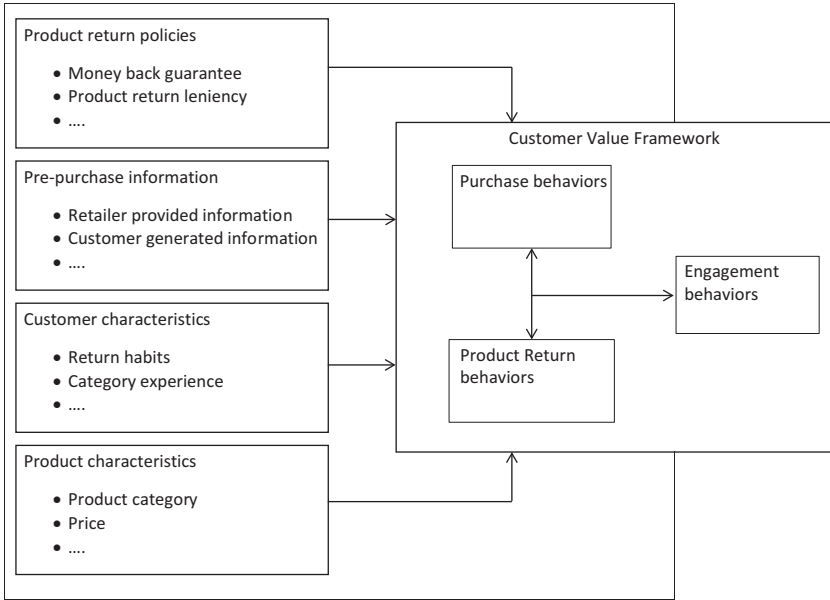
Product return policies

- Money back guarantee
- Product return leniency
- ....

Pre-purchase information

- Retailer provided information
- Customer generated information
- ....

Customer characteristics

- Return habits
- Category experience
- ....

Product characteristics

- Product category
- Price
- ....

Customer Value Framework

Purchase behaviors

Engagement behaviors

Product Return behaviors